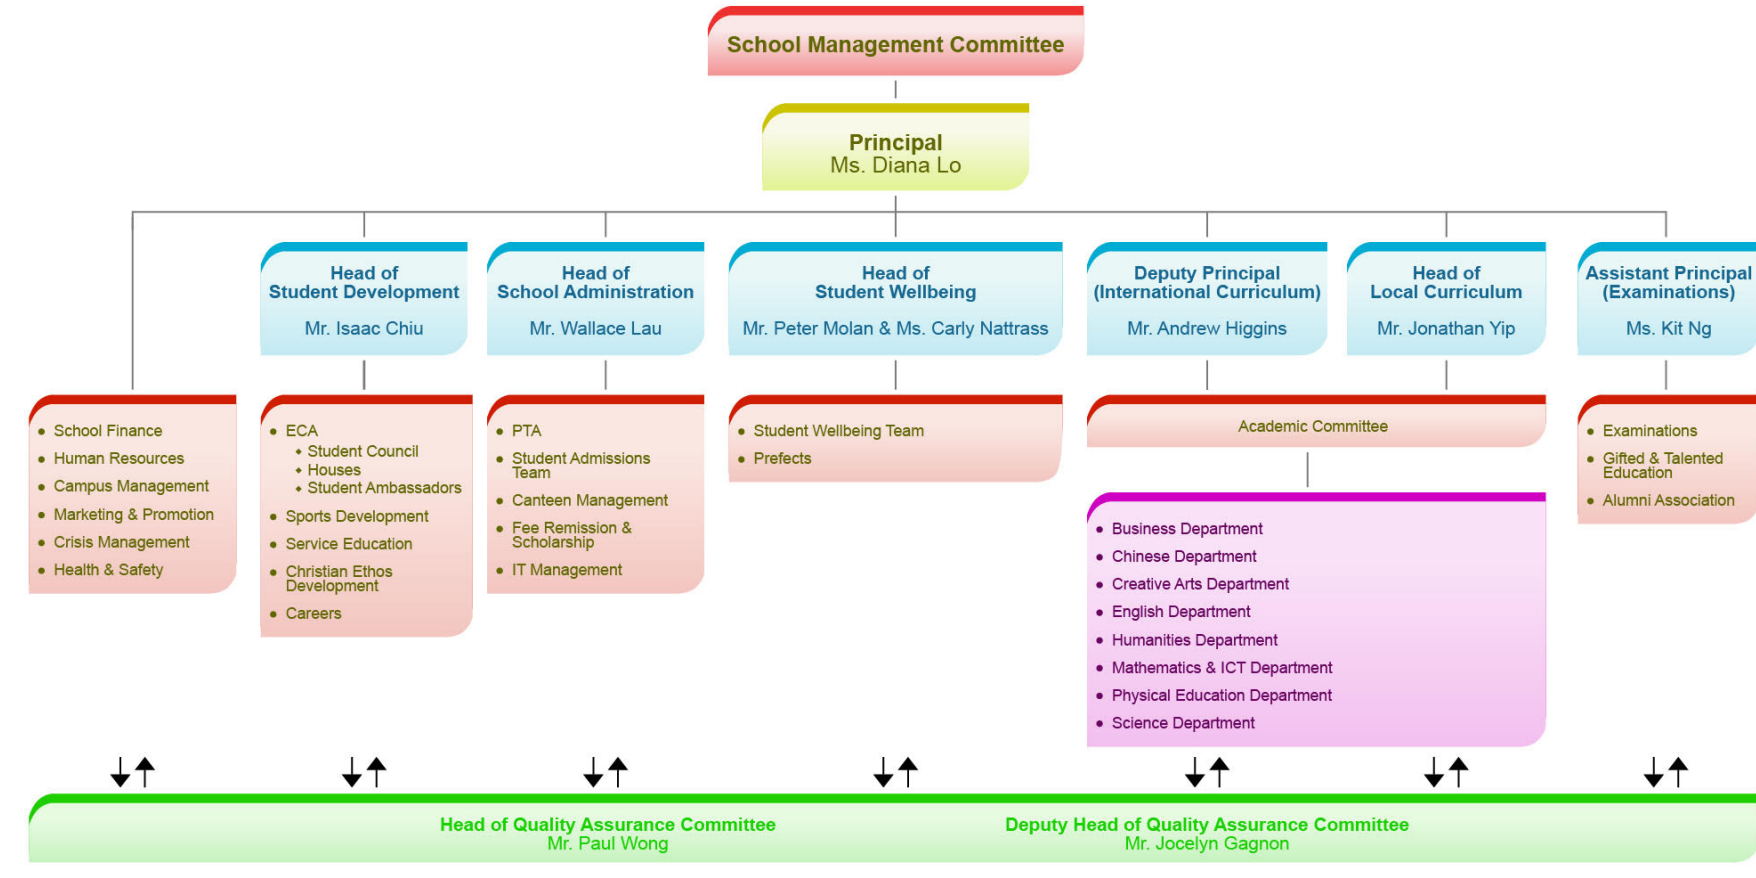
School Management Committee

Principal
Ms. Diana Lo

Head of
Student Development

Mr. Isaac Chiu

Head of
School Administration

Mr. Wallace Lau

Head of
Student Wellbeing

Mr. Peter Molan & Ms. Carly Nattrass

Deputy Principal
(International Curriculum)

Mr. Andrew Higgins

Head of
Local Curriculum

Mr. Jonathan Yip

Assistant Principal
(Examinations)

Ms. Kit Ng

- School Finance
- Human Resources
- Campus Management
- Marketing & Promotion
- Crisis Management
- Health & Safety

- ECA
  - Student Council
  - Houses
  - Student Ambassadors
- Sports Development
- Service Education
- Christian Ethos Development
- Careers

- PTA
- Student Admissions Team
- Canteen Management
- Fee Remission & Scholarship
- IT Management

- Student Wellbeing Team
- Prefects

Academic Committee

- Business Department
- Chinese Department
- Creative Arts Department
- English Department
- Humanities Department
- Mathematics & ICT Department
- Physical Education Department
- Science Department

- Examinations
- Gifted & Talented Education
- Alumni Association

Head of Quality Assurance Committee
Mr. Paul Wong

Deputy Head of Quality Assurance Committee
Mr. Jocelyn Gagnon